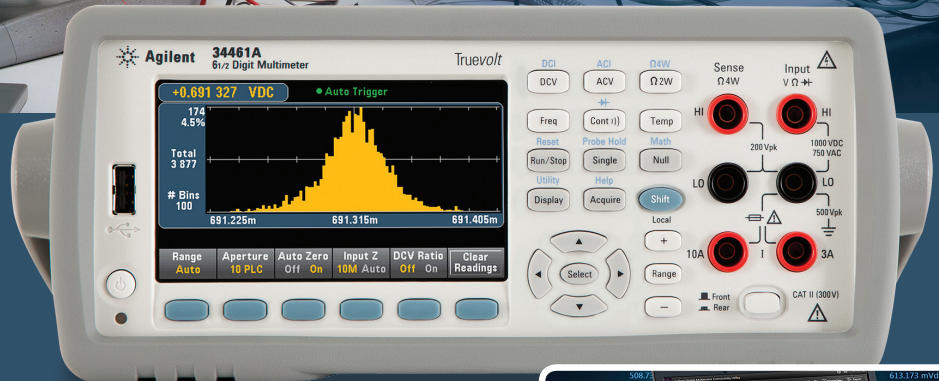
Agilent 34461A
6½ Digit Multimeter
Truevolt

+0.691 327 VDC
● Auto Trigger

174
4.5%

Total
3 877

# Bins
100

691.225m 691.315m 691.405m

| Range | Aperture | Auto Zero | Input Z | DCV Ratio | Clear |
|---|---|---|---|---|---|
| Auto | 10 PLC | Off On | 10M Auto | Off On | Readings |

DCI
DCV
ACI
ACV
Ω4W
Ω2W
Freq
Cont
Temp
Reset
Run/Stop
Probe Hold
Single
Math
Null
Utility
Display
Help
Acquire
Shift
Local
+
Select
Range
−

Sense
Ω4W
Input
V Ω
HI
HI
200 Vpk
1000 VDC
750 VAC
LO
LO
500 Vpk
10A
I
3A
Front
Rear
CAT II (300V)

508.73
613.173 mVd